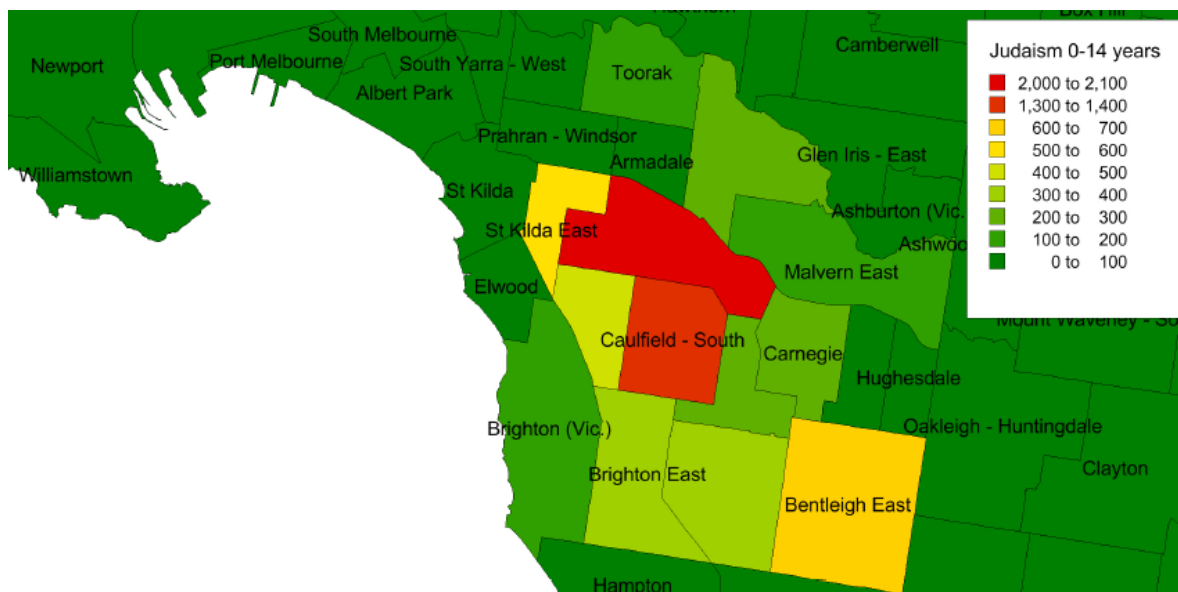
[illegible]
Box Hill
South Melbourne
Camberwell
Newport
Port Melbourne
South Yarra - West
Toorak
Albert Park
Prahran - Windsor
Armadale
Glen Iris - East
Williamstown
St Kilda
Ashburton (Vic.)
St Kilda East
Ashwoo
Malvern East
Elwood
Caulfield - South
Carnegie
Mount Waverley - So
Hughesdale
Oakleigh - Huntingdale
Brighton (Vic.)
Clayton
Brighton East
Bentleigh East
Hampton

Judaism 0-14 years
2,000 to 2,100
1,300 to 1,400
600 to 700
500 to 600
400 to 500
300 to 400
200 to 300
100 to 200
0 to 100